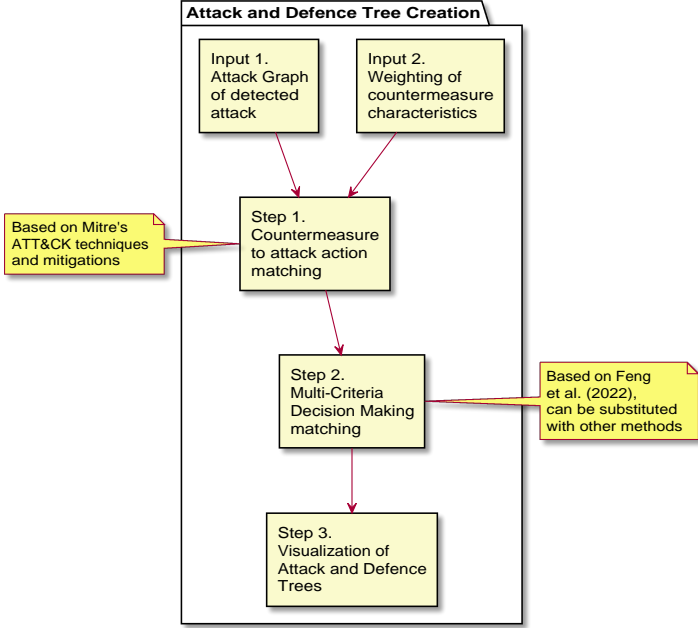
Attack and Defence Tree Creation

Input 1.
Attack Graph of detected attack

Input 2.
Weighting of countermeasure characteristics

Based on Mitre's ATT&CK techniques and mitigations

Step 1.
Countermeasure to attack action matching

Step 2.
Multi-Criteria Decision Making matching

Based on Feng et al. (2022), can be substituted with other methods

Step 3.
Visualization of Attack and Defence Trees